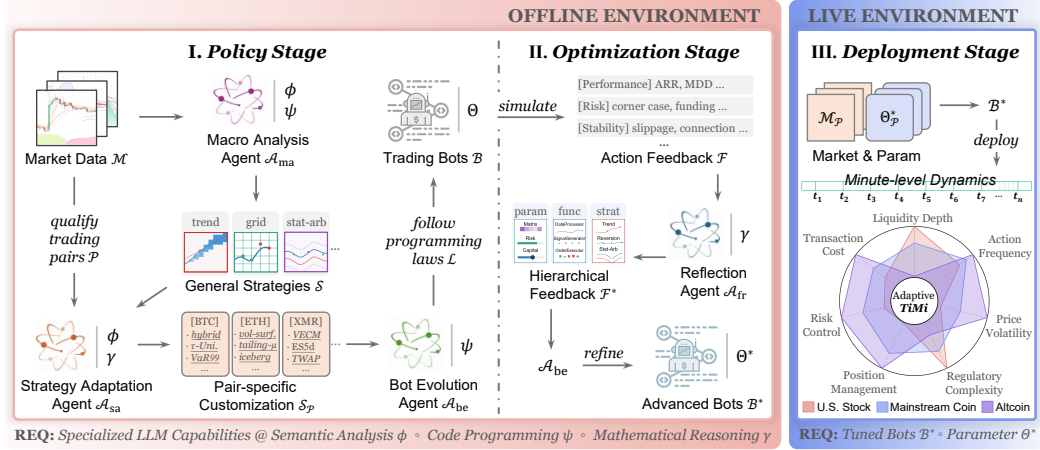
OFFLINE ENVIRONMENT

I. Policy Stage

Market Data $\mathcal{M}$

$\phi$
$\psi$
Macro Analysis Agent $\mathcal{A}_{\text{ma}}$

$\Theta$
Trading Bots $\mathcal{B}$

trend
grid
stat-arb
...
General Strategies $\mathcal{S}$

qualify trading pairs $\mathcal{P}$

follow programming laws $\mathcal{L}$

$\phi$
$\gamma$
Strategy Adaptation Agent $\mathcal{A}_{\text{sa}}$

[BTC]
hybrid
τ-Uni.
VaR99
...

[ETH]
vol-surf.
tailing-μ
iceberg
...

[XMR]
VECM
ES5d
TWAP
...

Pair-specific Customization $\mathcal{S}_{\mathcal{P}}$

$\psi$
Bot Evolution Agent $\mathcal{A}_{\text{be}}$

II. Optimization Stage

simulate

[Performance] ARR, MDD ...
[Risk] corner case, funding ...
[Stability] slippage, connection ...
...
Action Feedback $\mathcal{F}$

$\gamma$
Reflection Agent $\mathcal{A}_{\text{fr}}$

param
Matrix
Risk
Capital

func
DataProcessor
SignalGenerator
OrderExecutor

strat
Trend
Reversion
Stat-Arb

Hierarchical Feedback $\mathcal{F}^*$

$\mathcal{A}_{\text{be}}$
refine
$\Theta^*$
Advanced Bots $\mathcal{B}^*$

REQ: Specialized LLM Capabilities @ Semantic Analysis $\phi$ ◦ Code Programming $\psi$ ◦ Mathematical Reasoning $\gamma$

LIVE ENVIRONMENT

III. Deployment Stage

$\mathcal{M}_{\mathcal{P}}$
$\Theta^*_{\mathcal{P}}$
$\mathcal{B}^*$
deploy
Market & Param

Minute-level Dynamics
$t_1$ $t_2$ $t_3$ $t_4$ $t_5$ $t_6$ $t_7$ ... $t_n$

Liquidity Depth
Action Frequency
Price Volatility
Regulatory Complexity
Position Management
Risk Control
Transaction Cost
Adaptive TiMi

U.S. Stock
Mainstream Coin
Altcoin

REQ: Tuned Bots $\mathcal{B}^*$ ◦ Parameter $\Theta^*$